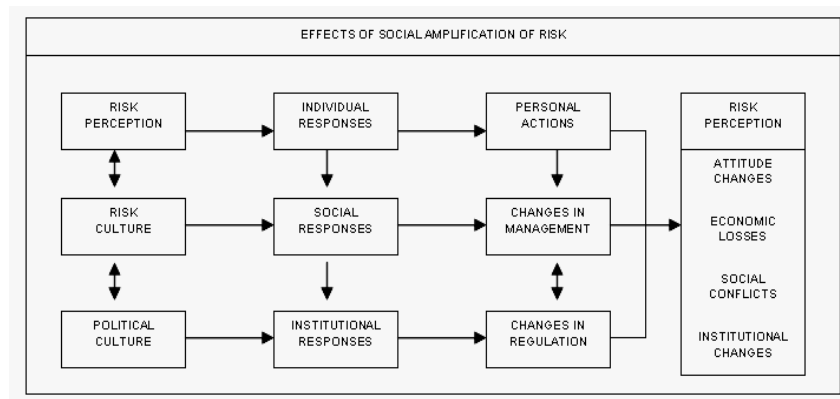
EFFECTS OF SOCIAL AMPLIFICATION OF RISK

RISK PERCEPTION

INDIVIDUAL RESPONSES

PERSONAL ACTIONS

RISK CULTURE

SOCIAL RESPONSES

CHANGES IN MANAGEMENT

POLITICAL CULTURE

INSTITUTIONAL RESPONSES

CHANGES IN REGULATION

RISK PERCEPTION

ATTITUDE CHANGES

ECONOMIC LOSSES

SOCIAL CONFLICTS

INSTITUTIONAL CHANGES